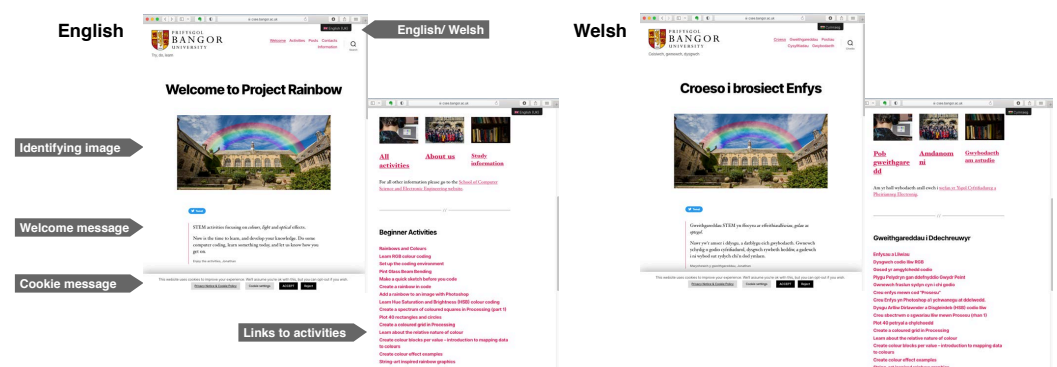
English

English/ Welsh

PRIFYSGOL BANGOR UNIVERSITY

Home Activities Posts Contacts Information

Welcome to Project Rainbow

Identifying image

Welcome message

STEM activities focusing on colour, light and optical effects.

Now is the time to learn, and develop your knowledge. Do some computer coding, learn something today, and let us know how you go.

Cookie message

This website uses cookies to improve your experience. We'll assume you're ok with this, but you can opt-out if you wish.

Privacy Notice & Cookie Policy Cookie settings ACCEPT Reject

All activities About us Study information

For all other information please go to the School of Computer Science and Electronic Engineering website.

Beginner Activities

Rainbows and Colours
Learn RGB colour coding
Set up the coding environment
Plot Glass Beam Bending
Make a quick sketch before you code
Create a rainbow in code
Add a rainbow to an image with Photoshop
Learn Hue Saturation and Brightness (HSB) colour coding
Create a spectrum of coloured squares in Processing (part 1)
Plot 40 rectangles and circles
Create a coloured grid in Processing
Learn about the relative nature of colour
Create colour blocks per value – introduction to mapping data to colours
Create colour effect examples
String art inspired rainbow graphics

Links to activities

Welsh

Cartref Gweithgareddau Postiau Cysylltiadau Gwybodaeth

Croeso i brosiect Enfys

Gweithgareddau STEM yn ffocysu ar effeithiau lliw, golau ac optegol.

Nawr yw'r amser i ddysgu, a datblygu eich gwybodaeth. Gwnewch ychydig o godio cyfrifiadurol, dysgwch rywbeth heddiw, a gadewch i ni wybod sut rydych chi'n dod ymlaen.

This website uses cookies to improve your experience. We'll assume you're ok with this, but you can opt-out if you wish.

Privacy Notice & Cookie Policy Cookie settings ACCEPT Reject

Pob gweithgareddau Amdanom ni Gwybodaeth am astudio

Am yr holl wybodaeth arall ewch i wefan yr Ysgol Cyfrifiadureg a Pheirianneg Electronig.

Gweithgareddau i Ddechreuwyr

Enfysau a Lliwiau
Dysgwch codio lliw RGB
Gosod yr amgylchedd codio
Plygu Pelydryn gan ddefnyddio Gwydr Peldr
Gwnewch fraslun cyflym cyn i chi godio
Creu enfys mewn cod "Process"
Creu Enfys yn Photoshop ar ychwanegu at ddelwedd
Dysgu Arlliw Dirlawnder a Disgleirdeb (HSB) codio lliw
Creu sbectrwm o sgwariau lliw mewn Prosesu (rhan 1)
Plot 40 petryal a chylchoedd
Create a coloured grid in Processing
Learn about the relative nature of colour
Create colour blocks per value – introduction to mapping data to colours
Create colour effect examples